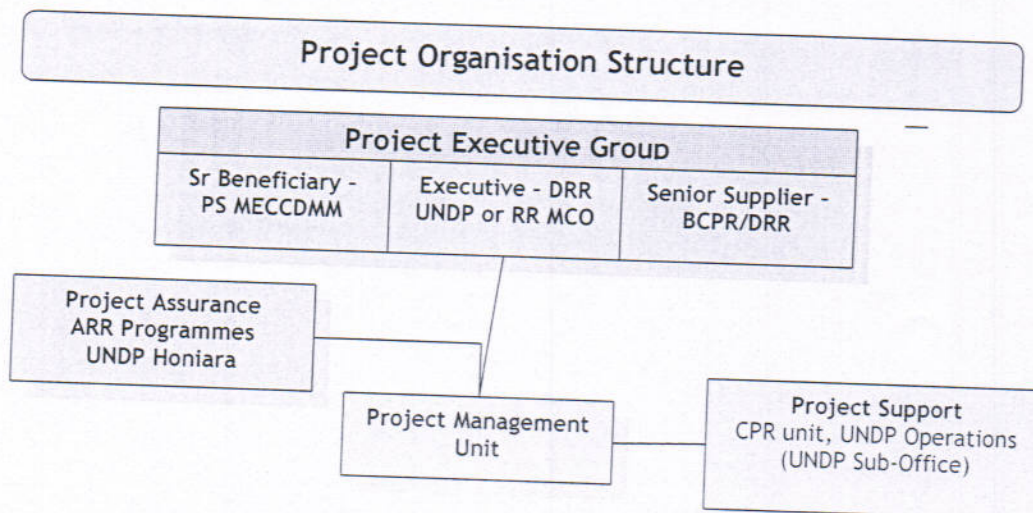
Project Organisation Structure

Project Executive Group

| Sr Beneficiary - PS MECCDMM | Executive - DRR UNDP or RR MCO | Senior Supplier - BCPR/DRR |
|---|---|---|

Project Assurance
ARR Programmes
UNDP Honiara

Project Management Unit

Project Support
CPR unit, UNDP Operations
(UNDP Sub-Office)